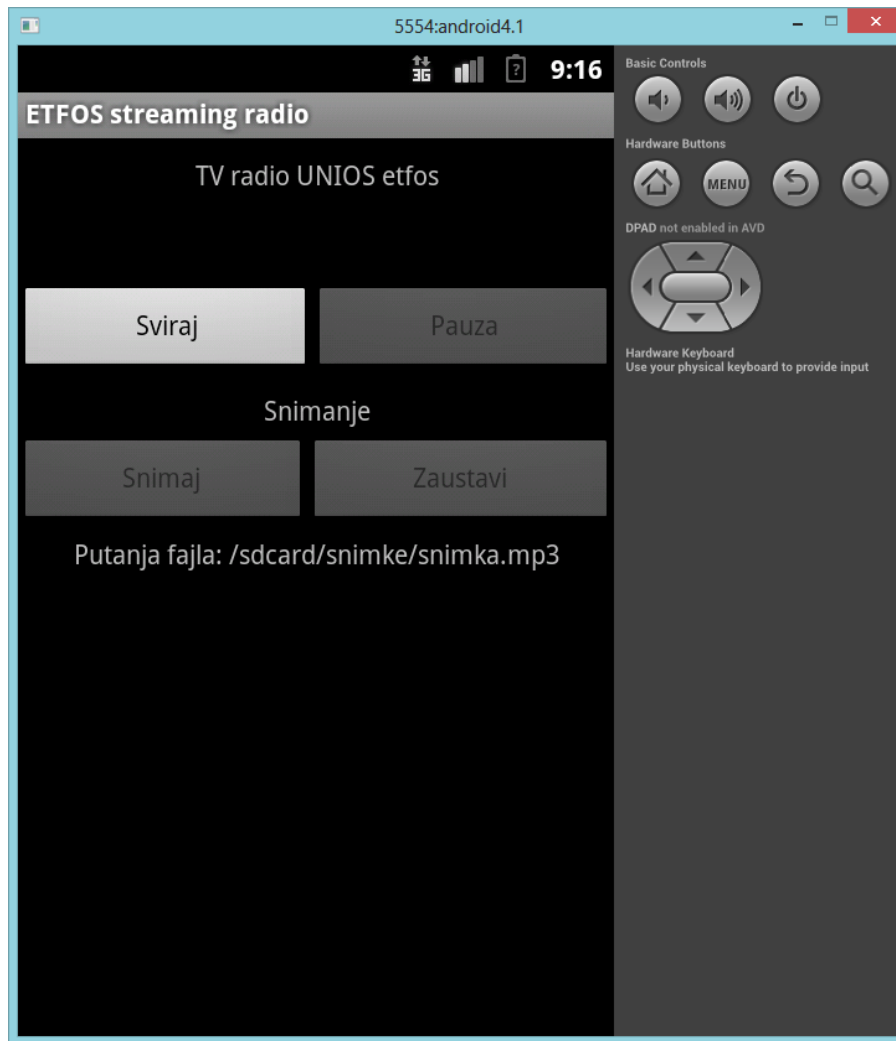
5554:android4.1

3G 9:16

ETFOS streaming radio

TV radio UNIOS etfos

Sviraj

Pauza

Snimanje

Snimaj

Zaustavi

Putanja fajla: /sdcard/snimke/snimka.mp3

Basic Controls

Hardware Buttons

MENU

DPAD not enabled in AVD

Hardware Keyboard
Use your physical keyboard to provide input